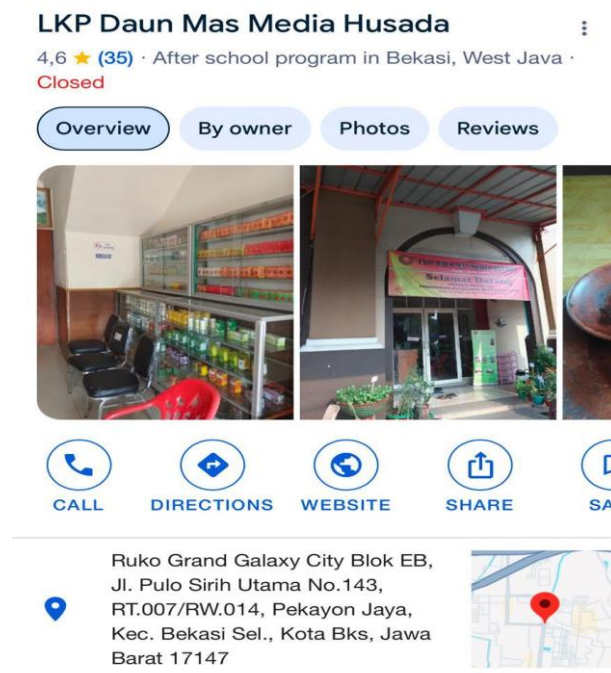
LKP Daun Mas Media Husada

4,6 ★ (35) · After school program in Bekasi, West Java · Closed

Overview By owner Photos Reviews

Selamat Datang

CALL DIRECTIONS WEBSITE SHARE SA

Ruko Grand Galaxy City Blok EB, Jl. Pulo Sirih Utama No.143, RT.007/RW.014, Pekayon Jaya, Kec. Bekasi Sel., Kota Bks, Jawa Barat 17147